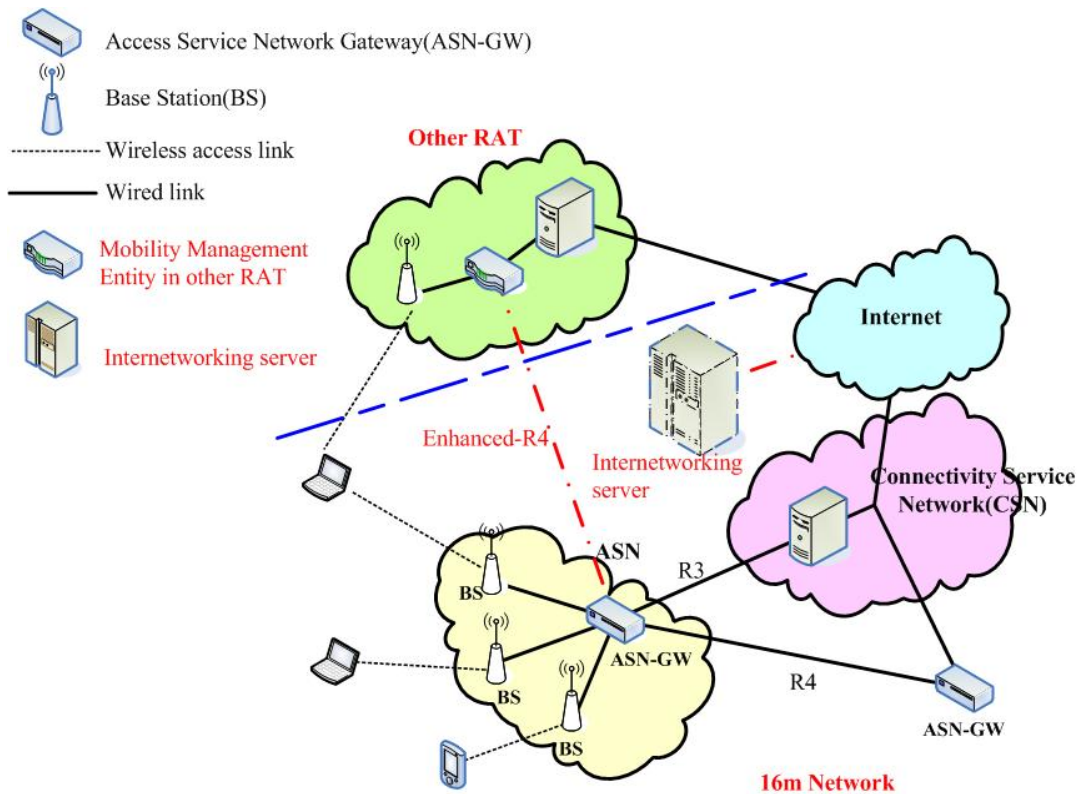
Access Service Network Gateway(ASN-GW)

Base Station(BS)

Wireless access link

Wired link

Mobility Management Entity in other RAT

Internetworking server

Other RAT

Internet

Enhanced-R4

Internetworking server

Connectivity Service Network(CSN)

ASN

R3

BS

BS

ASN-GW

R4

BS

ASN-GW

16m Network